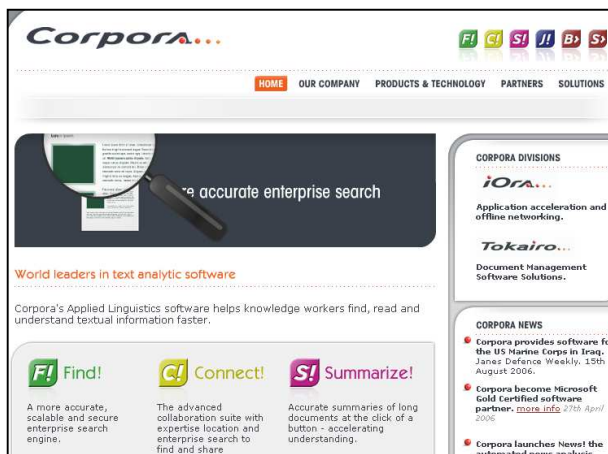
Corpora...

F! C! S! I! B> S>

HOME OUR COMPANY PRODUCTS & TECHNOLOGY PARTNERS SOLUTIONS

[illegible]e accurate enterprise search

World leaders in text analytic software

Corpora's Applied Linguistics software helps knowledge workers find, read and understand textual information faster.

F! Find!

A more accurate, scalable and secure enterprise search engine.

C! Connect!

The advanced collaboration suite with expertise location and enterprise search to find and share

S! Summarize!

Accurate summaries of long documents at the click of a button - accelerating understanding.

CORPORA DIVISIONS

iOra...

Application acceleration and offline networking.

Tokairo...

Document Management Software Solutions.

CORPORA NEWS

Corpora provides software fo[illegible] the US Marine Corps in Iraq. Janes Defence Weekly. 15th August 2006.

Corpora become Microsoft Gold Certified software partner. more info 27th April 2006

Corpora launches News! the automated news analysis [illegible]